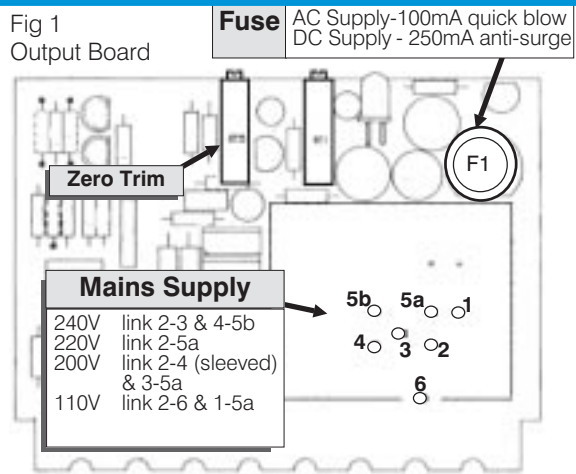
Fig 1
Output Board

Fuse
AC Supply-100mA quick blow
DC Supply - 250mA anti-surge

F1

Zero Trim

Mains Supply

| | |
|---|---|
| 240V | link 2-3 & 4-5b |
| 220V | link 2-5a |
| 200V | link 2-4 (sleeved) & 3-5a |
| 110V | link 2-6 & 1-5a |

5b 5a 1
4 3 2
6